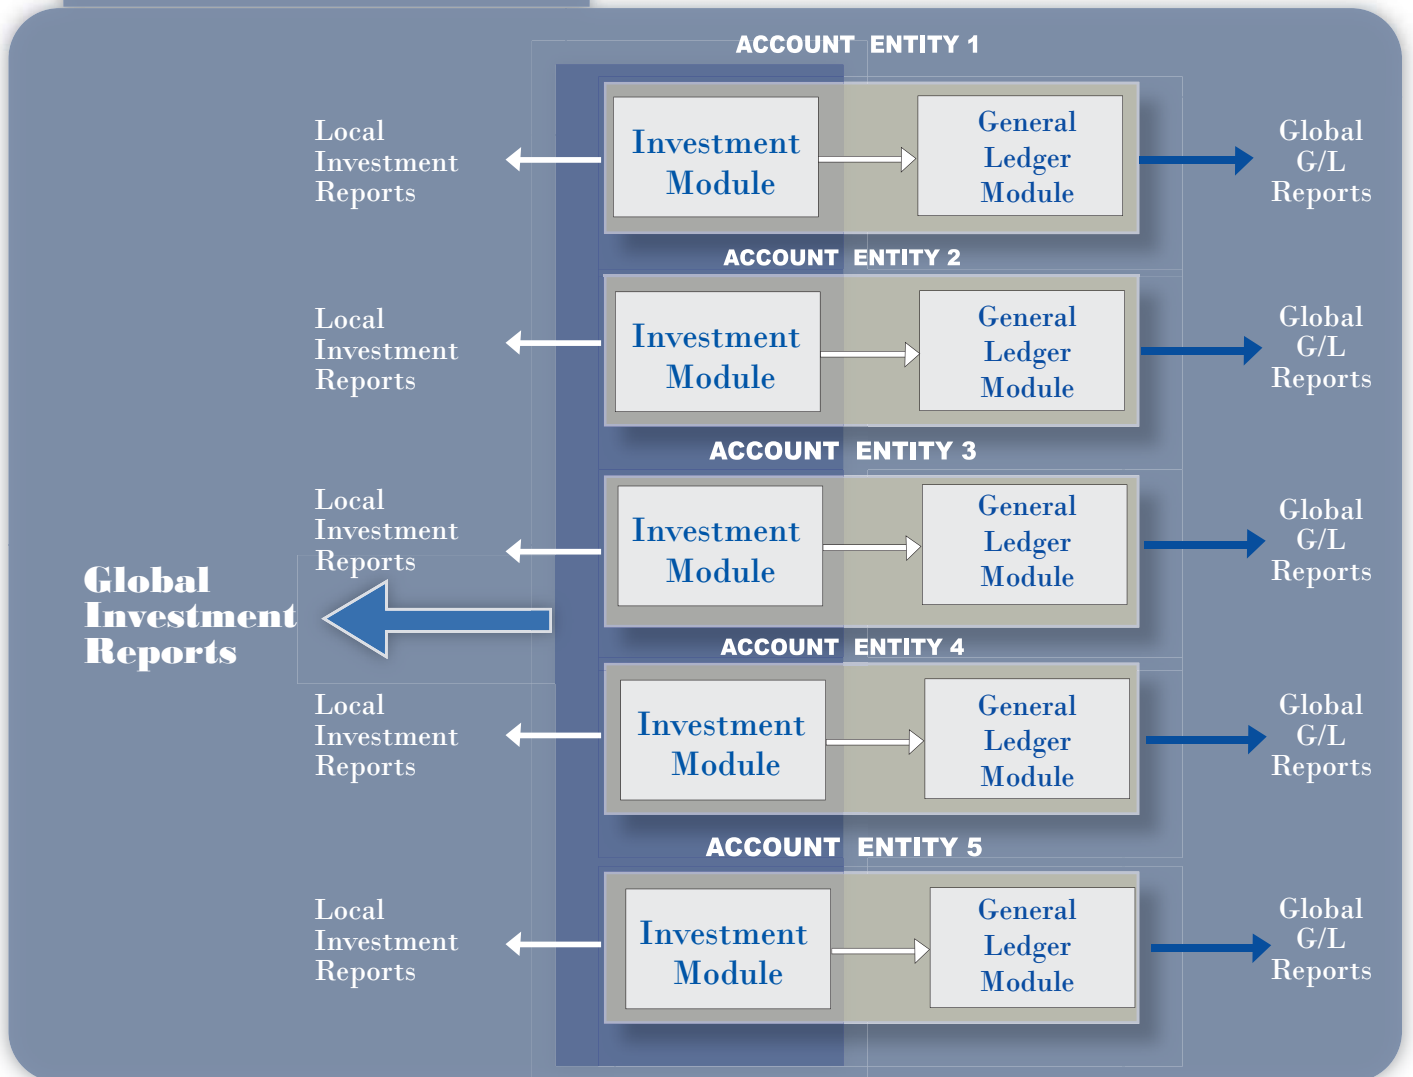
ACCOUNT ENTITY 1

Local Investment Reports

Investment Module

General Ledger Module

Global G/L Reports

ACCOUNT ENTITY 2

Local Investment Reports

Investment Module

General Ledger Module

Global G/L Reports

ACCOUNT ENTITY 3

Local Investment Reports

Investment Module

General Ledger Module

Global G/L Reports

Global Investment Reports

ACCOUNT ENTITY 4

Local Investment Reports

Investment Module

General Ledger Module

Global G/L Reports

ACCOUNT ENTITY 5

Local Investment Reports

Investment Module

General Ledger Module

Global G/L Reports